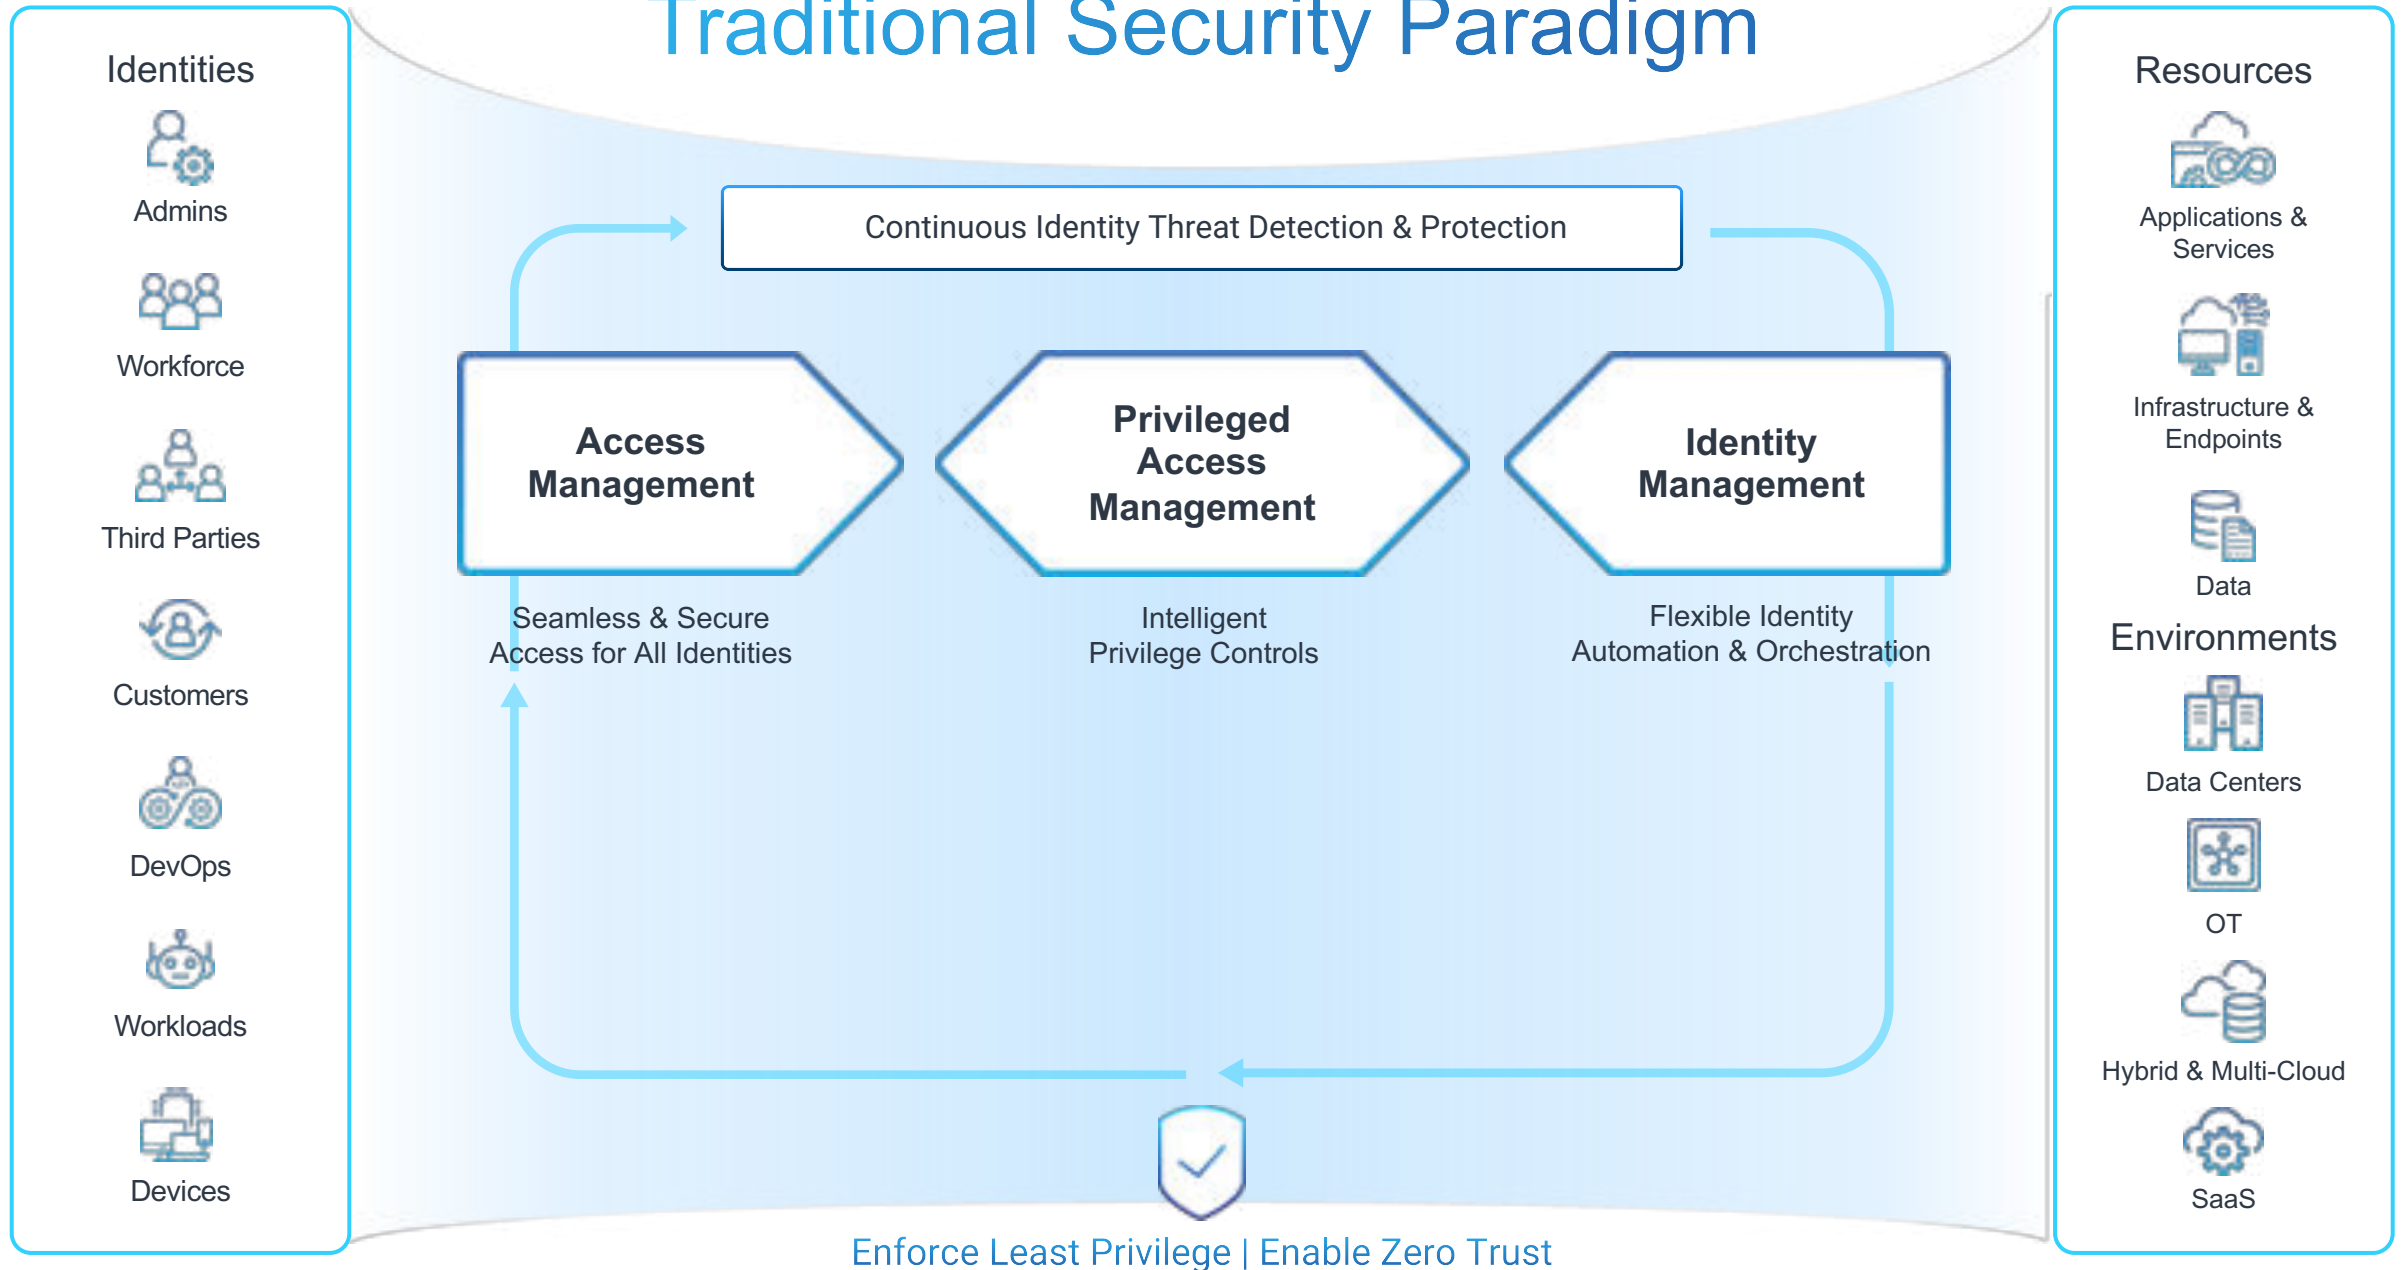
Traditional Security Paradigm

Identities

Admins

Workforce

Third Parties

Customers

DevOps

Workloads

Devices

Continuous Identity Threat Detection & Protection

Access Management

Seamless & Secure Access for All Identities

Privileged Access Management

Intelligent Privilege Controls

Identity Management

Flexible Identity Automation & Orchestration

Enforce Least Privilege | Enable Zero Trust

Resources

Applications & Services

Infrastructure & Endpoints

Data

Environments

Data Centers

OT

Hybrid & Multi-Cloud

SaaS